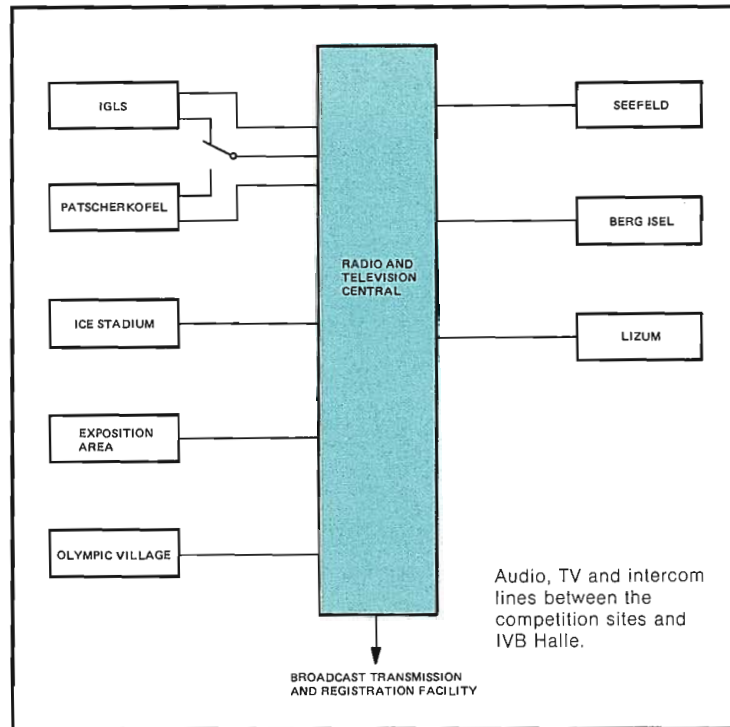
IGLS

PATSCHERKOFEL

ICE STADIUM

EXPOSITION AREA

OLYMPIC VILLAGE

RADIO AND TELEVISION CENTRAL

SEEFELD

BERG ISEL

LIZUM

Audio, TV and intercom lines between the competition sites and IVB Halle.

BROADCAST TRANSMISSION AND REGISTRATION FACILITY